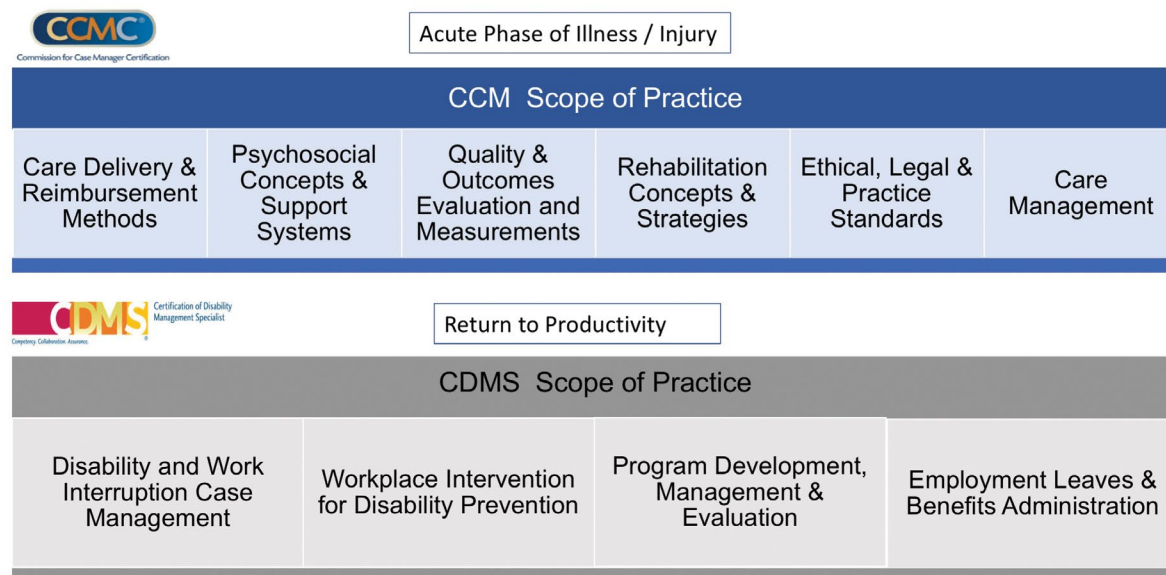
CCMC
Commission for Case Manager Certification

Acute Phase of Illness / Injury

CCM Scope of Practice

| Care Delivery & Reimbursement Methods | Psychosocial Concepts & Support Systems | Quality & Outcomes Evaluation and Measurements | Rehabilitation Concepts & Strategies | Ethical, Legal & Practice Standards | Care Management |
|---|---|---|---|---|---|

CDMS
Certification of Disability Management Specialist
Competency. Collaboration. Assurance.

Return to Productivity

CDMS Scope of Practice

| Disability and Work Interruption Case Management | Workplace Intervention for Disability Prevention | Program Development, Management & Evaluation | Employment Leaves & Benefits Administration |
|---|---|---|---|